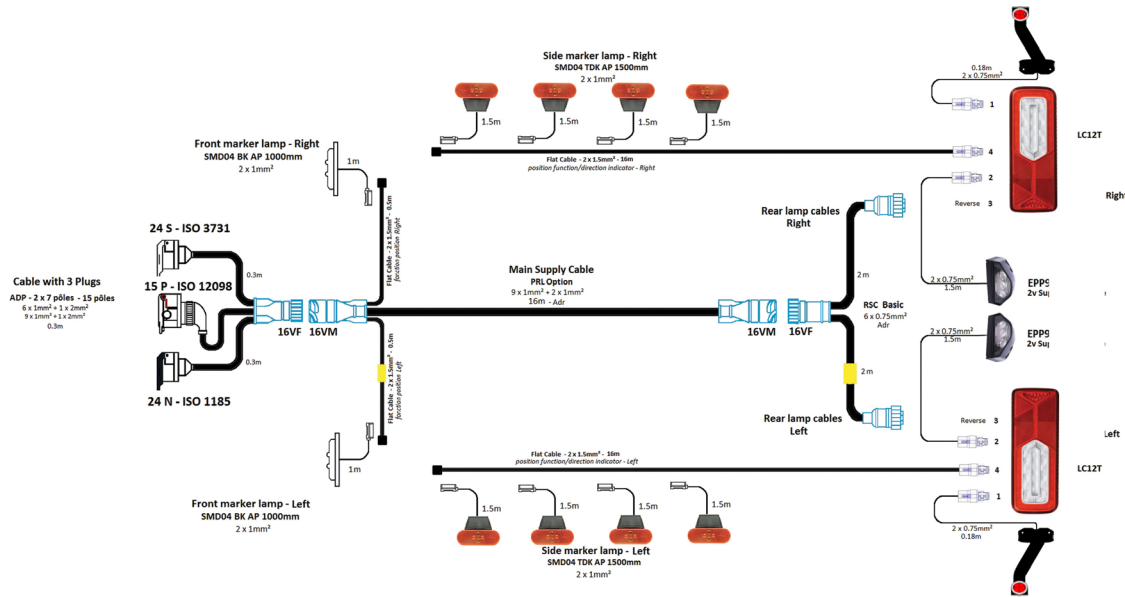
Side marker lamp - Right
SMD04 TDK AP 1500mm
2 x 1mm²

1.5m 1.5m 1.5m 1.5m

0.18m
2 x 0.75mm²

1

LC12T

4

Flat Cable - 2 x 1.5mm² - 16m
position function/direction indicator - Right

2

Righ

Reverse 3

Front marker lamp - Right
SMD04 BK AP 1000mm
2 x 1mm²

1m

Flat Cable - 2 x 1.5mm² - 0.5m
fonction position Right

24 S - ISO 3731

Rear lamp cables
Right

2 m

Cable with 3 Plugs
ADP - 2 x 7 pôles - 15 pôles
6 x 1mm² + 1 x 2mm²
9 x 1mm² + 1 x 2mm²
0.3m

15 P - ISO 12098

0.3m

Main Supply Cable
PRL Option
9 x 1mm² + 2 x 1mm²
16m - Adr

2 x 0.75mm²
1.5m

EPP9
2v Sup

16VF 16VM

16VM 16VF

RSC Basic
6 x 0.75mm²
Adr

2 x 0.75mm²
1.5m

EPP9
2v Sup

0.3m

24 N - ISO 1185

Flat Cable - 2 x 1.5mm² - 0.5m
fonction position Left

2 m

Rear lamp cables
Left

Reverse 3

Left

2

1m

Flat Cable - 2 x 1.5mm² - 16m
position function/direction indicator - Left

4

LC12T

1

Front marker lamp - Left
SMD04 BK AP 1000mm
2 x 1mm²

1.5m 1.5m 1.5m 1.5m

2 x 0.75mm²
0.18m

Side marker lamp - Left
SMD04 TDK AP 1500mm
2 x 1mm²